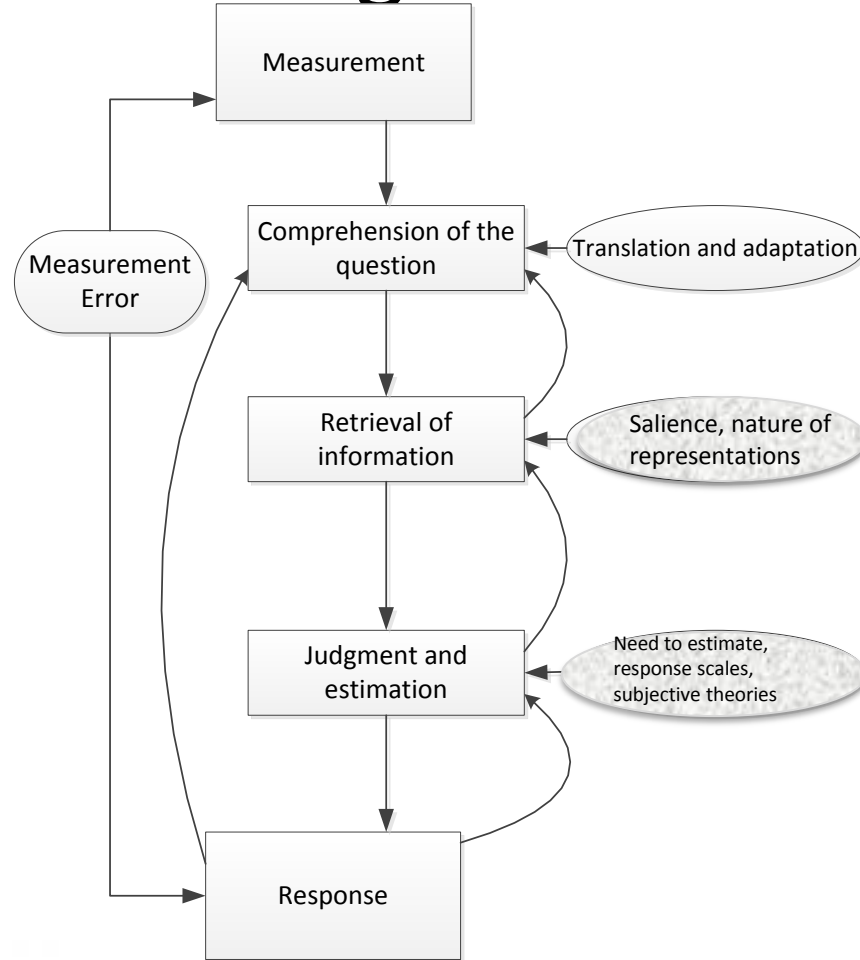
Measurement

Measurement Error

Comprehension of the question

Translation and adaptation

Retrieval of information

Salience, nature of representations

Judgment and estimation

Need to estimate, response scales, subjective theories

Response